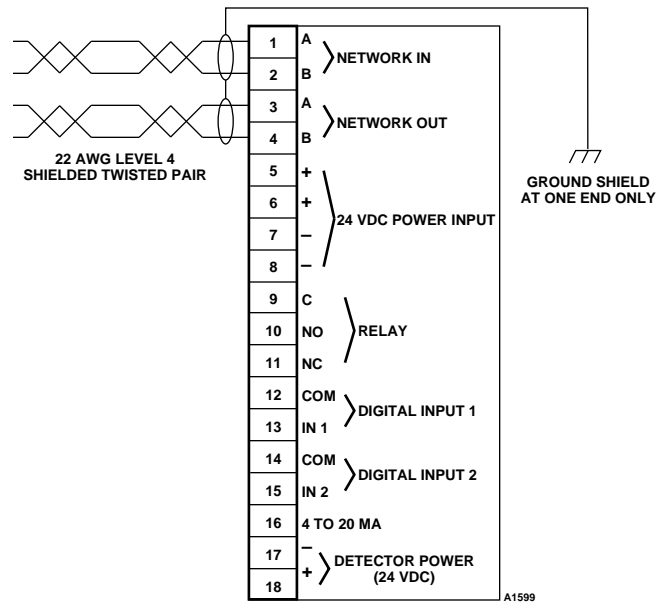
1 A
2 B
NETWORK IN
3 A
4 B
NETWORK OUT
22 AWG LEVEL 4 SHIELDED TWISTED PAIR
GROUND SHIELD AT ONE END ONLY
5 +
6 +
7 –
8 –
24 VDC POWER INPUT
9 C
10 NO
11 NC
RELAY
12 COM
13 IN 1
DIGITAL INPUT 1
14 COM
15 IN 2
DIGITAL INPUT 2
16 4 TO 20 MA
17 –
18 +
DETECTOR POWER (24 VDC)
A1599